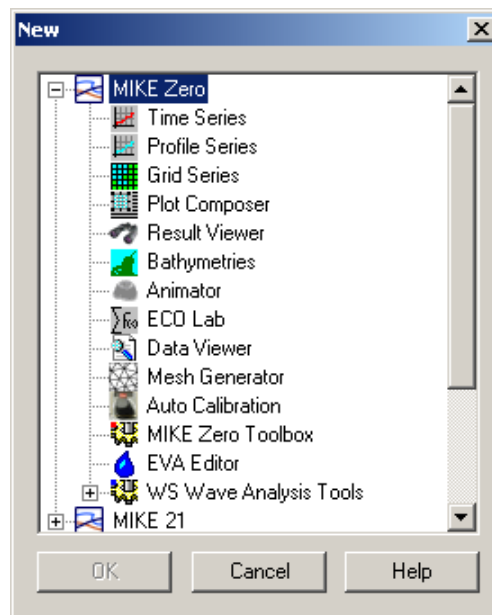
New

MIKE Zero
Time Series
Profile Series
Grid Series
Plot Composer
Result Viewer
Bathymetries
Animator
ECO Lab
Data Viewer
Mesh Generator
Auto Calibration
MIKE Zero Toolbox
EVA Editor
WS Wave Analysis Tools
MIKE 21

OK
Cancel
Help